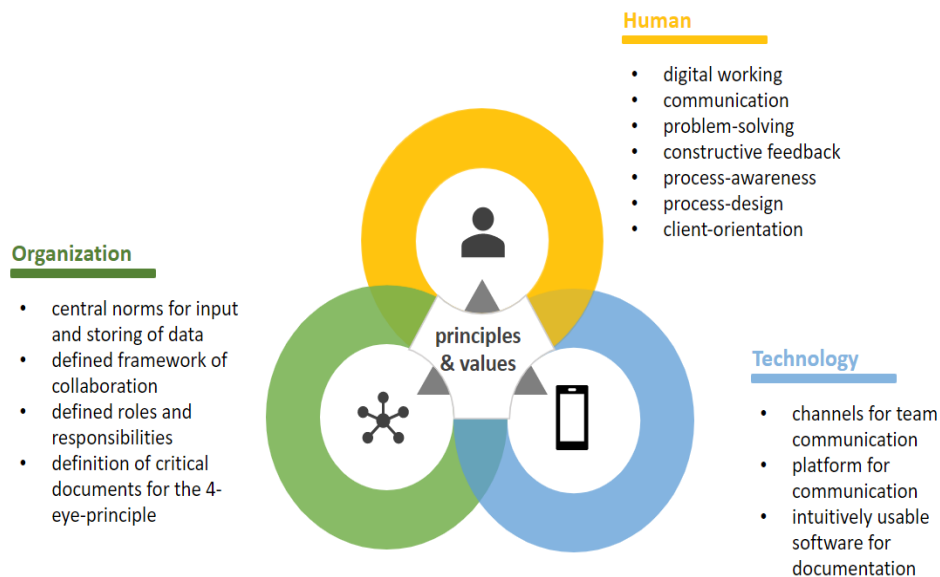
Human

- digital working
- communication
- problem-solving
- constructive feedback
- process-awareness
- process-design
- client-orientation

Organization

- central norms for input and storing of data
- defined framework of collaboration
- defined roles and responsibilities
- definition of critical documents for the 4-eye-principle

principles & values

Technology

- channels for team communication
- platform for communication
- intuitively usable software for documentation